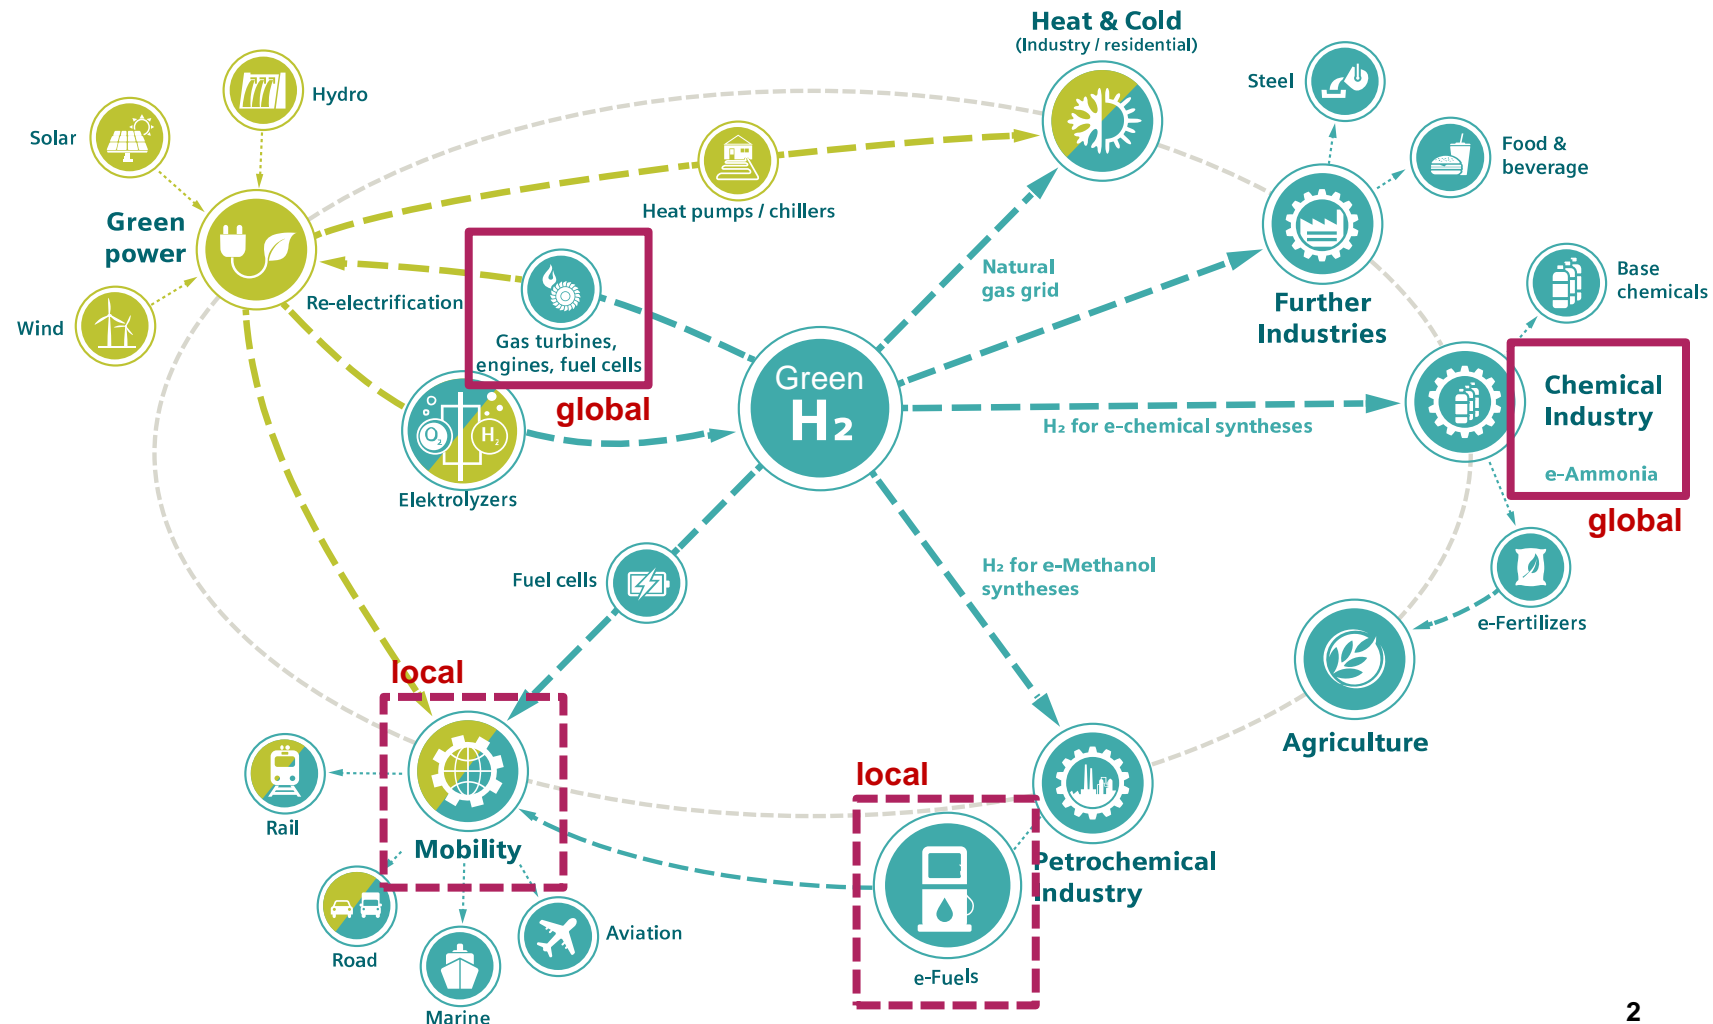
Heat & Cold
(Industry / residential)

Steel

Solar

Hydro

Food & beverage

Green power

Heat pumps / chillers

Wind

Re-electrification

Gas turbines, engines, fuel cells

global

Natural gas grid

Further Industries

Base chemicals

Green $H_2$

Chemical Industry

e-Ammonia

global

Elektrolyzers

$H_2$ for e-chemical syntheses

Fuel cells

$H_2$ for e-Methanol syntheses

e-Fertilizers

Agriculture

local

local

Rail

Mobility

Petrochemical Industry

Road

Aviation

e-Fuels

Marine

2